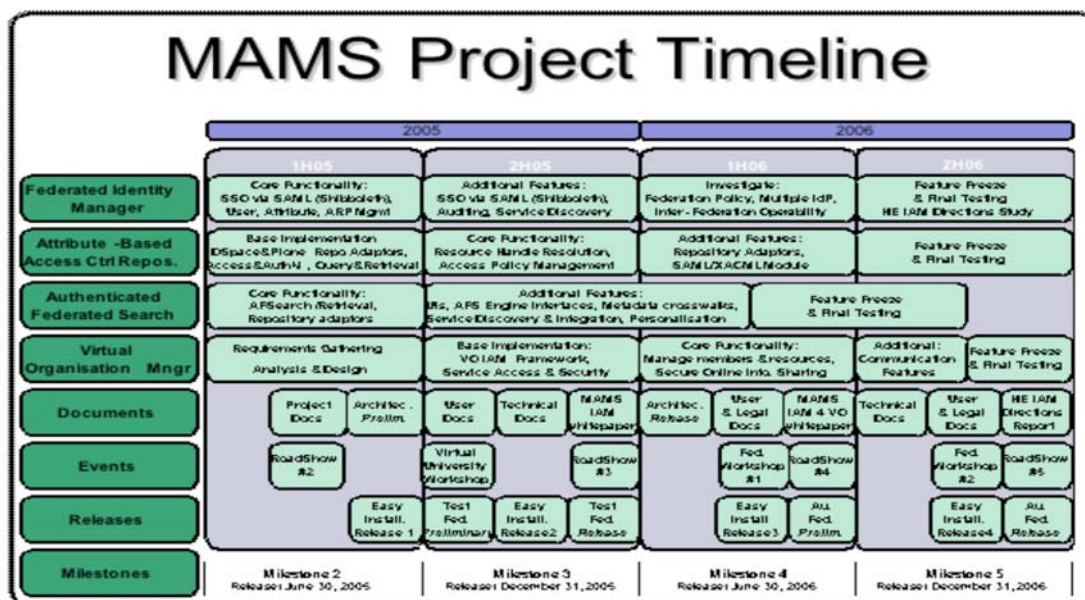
MAMS Project Timeline

2005

2006

1H05

2H05

1H06

2H06

Federated Identity Manager

Core Functionality: SSO via SAML (Shibboleth), User, Attribute, ARP Mgmt

Additional Features: SSO via SAML (Shibboleth), Auditing, Service Discovery

Investigate: Federation Policy, Multiple IdP, Inter-Federation Operability

Feature Freeze & Final Testing HE IAM Directions Study

Attribute -Based Access Ctrl Repos.

Base Implementation DSpace&Fedora Repo Adaptors, Access&AuthN, Query&Retrieval

Core Functionality: Resource Handle Resolution, Access Policy Management

Additional Features: Repository Adaptors, SAML/XACML Module

Feature Freeze & Final Testing

Authenticated Federated Search

Core Functionality: AFSearch /Retrieval, Repository adaptors

Additional Features: UIs, AFS Engine Interfaces, Metadata crosswalks, Service Discovery & Integration, Personalisation

Feature Freeze & Final Testing

Virtual Organisation Mngr

Requirements Gathering Analysis & Design

Base Implementation: VO IAM Framework, Service Access & Security

Core Functionality: Manage members & resources, Secure Online Info. Sharing

Additional: Communication Features

Feature Freeze & Final Testing

Documents

Project Docs

Architec. Prelim.

User Docs

Technical Docs

MAMS IAM whitepaper

Architec. Release

User & Legal Docs

MAMS IAM 4 VO whitepaper

Technical Docs

User & Legal Docs

HE IAM Directions Report

Events

RoadShow #2

Virtual University Workshop

RoadShow #3

Fed. Workshop #1

RoadShow #4

Fed. Workshop #2

RoadShow #5

Releases

Easy Install. Release 1

Test Fed. Preliminary

Easy Install. Release2

Test Fed. Release

Easy Install Release3

Au. Fed. Prelim.

Easy Install. Release4

Au. Fed. Release

Milestones

Milestone 2 Release: June 30, 2005

Milestone 3 Release: December 31, 2005

Milestone 4 Release: June 30, 2006

Milestone 5 Release: December 31, 2006